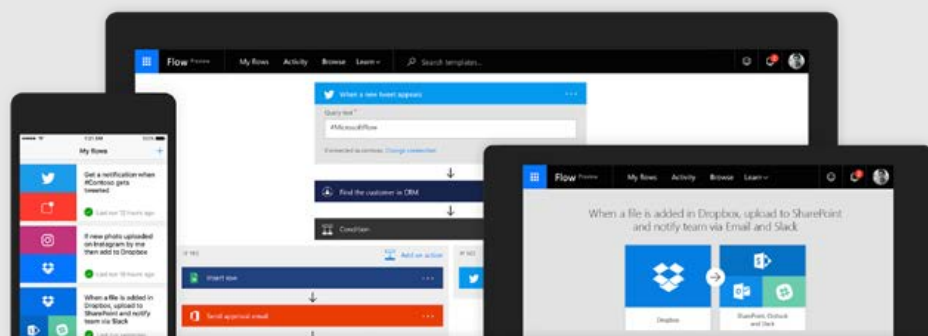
Flow Preview My flows Activity Browse Learn Search templates

When a new tweet appears

Query text

#MicrosoftFlow

Connected to contoso. Change connection

Find the customer in CRM

Condition

IF YES

Add an action

Insert row

Send approval email

IF NO

My flows

Get a notification when #Contoso gets tweeted

Last run 12 hours ago

If new photo uploaded on Instagram by me then add to Dropbox

Last run 12 hours ago

When a file is added in Dropbox, upload to SharePoint and notify team via Slack

Flow Preview My flows Activity Browse Learn

When a file is added in Dropbox, upload to SharePoint and notify team via Email and Slack

Dropbox

SharePoint, Outlook and Slack